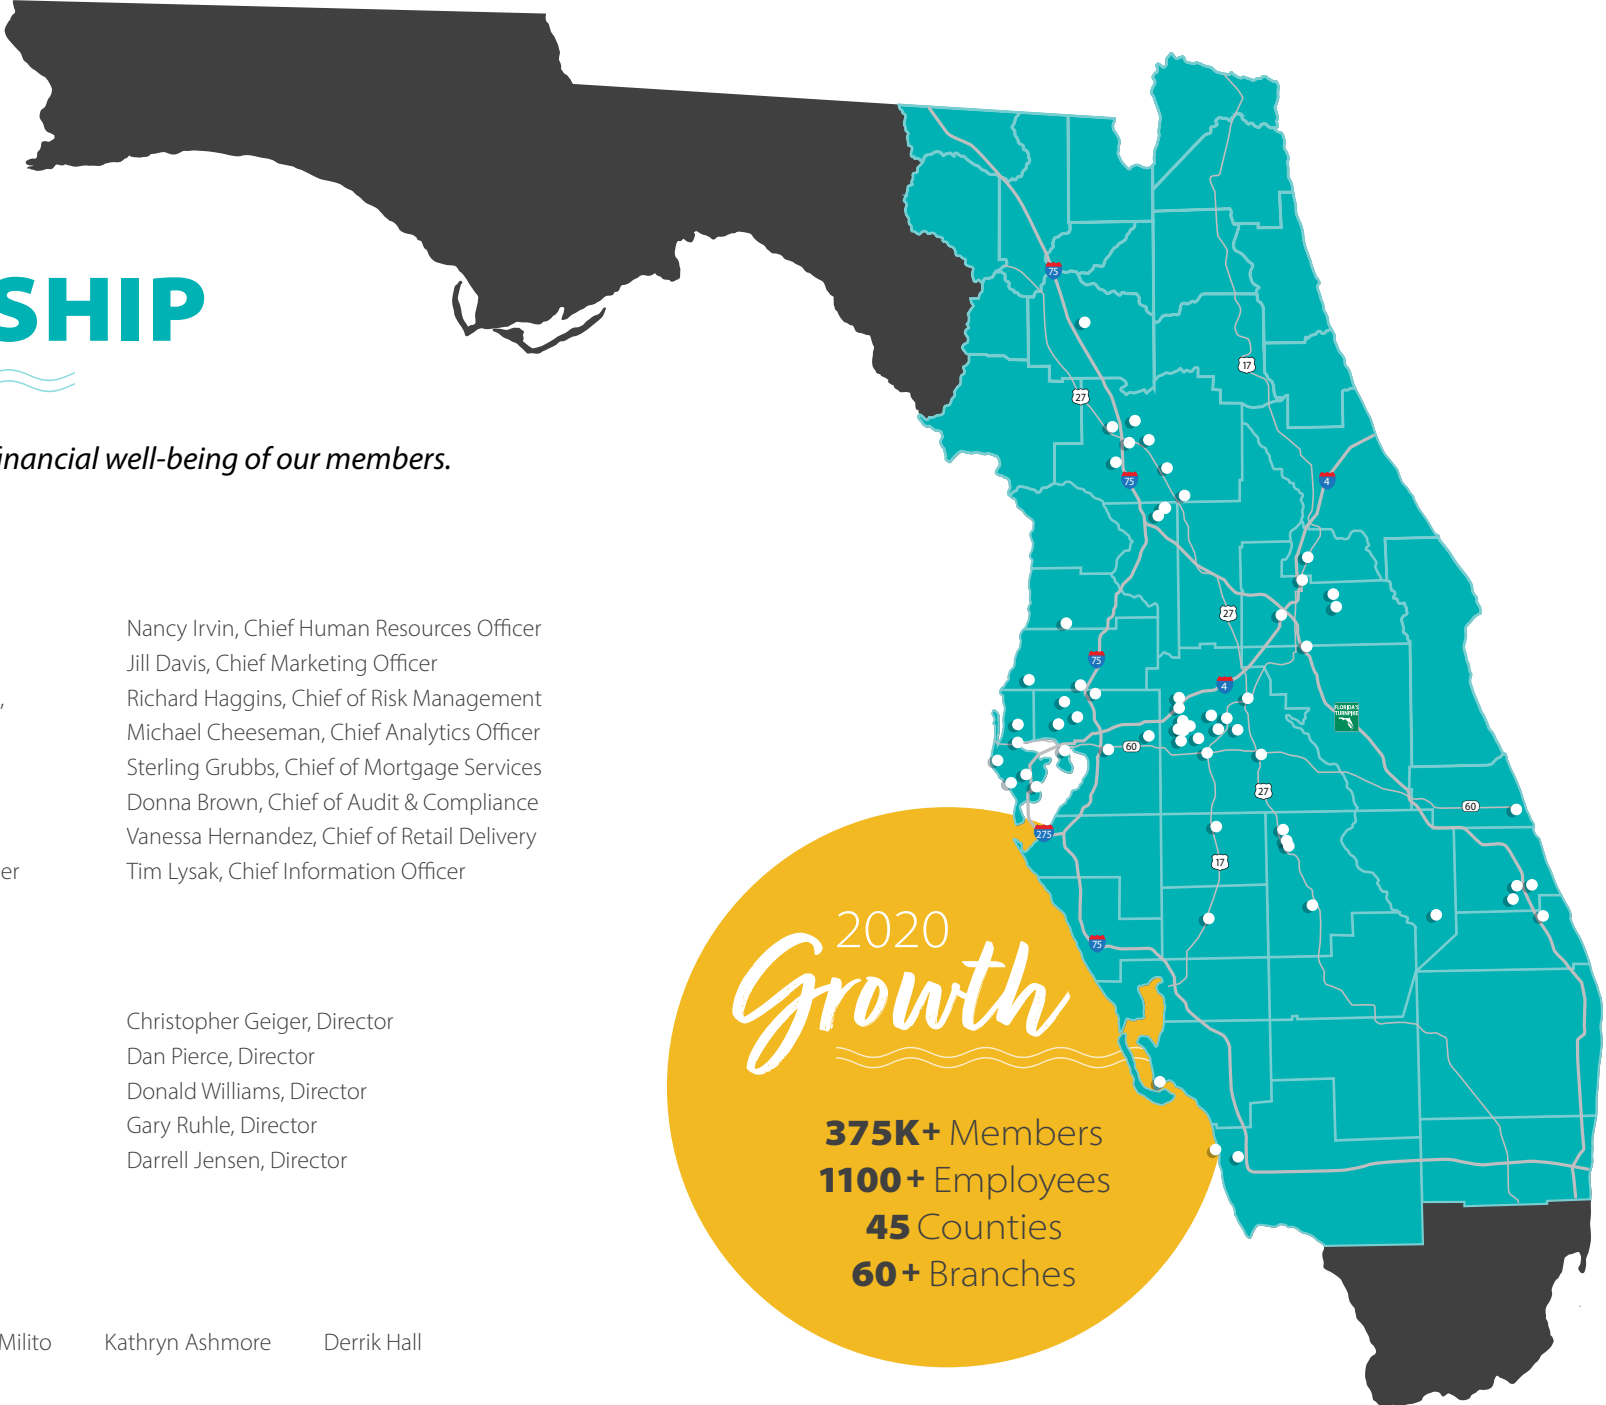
SHIP

inancial well-being of our members.

,

er

Nancy Irvin, Chief Human Resources Officer
Jill Davis, Chief Marketing Officer
Richard Haggins, Chief of Risk Management
Michael Cheeseman, Chief Analytics Officer
Sterling Grubbs, Chief of Mortgage Services
Donna Brown, Chief of Audit & Compliance
Vanessa Hernandez, Chief of Retail Delivery
Tim Lysak, Chief Information Officer

Christopher Geiger, Director
Dan Pierce, Director
Donald Williams, Director
Gary Ruhle, Director
Darrell Jensen, Director

Milito Kathryn Ashmore Derrik Hall

75 17 27 75 4 27 75 4 60 FLORIDA'S TURNPIKE 27 60 275 17 75

2020
Growth

375K+ Members
1100+ Employees
45 Counties
60+ Branches